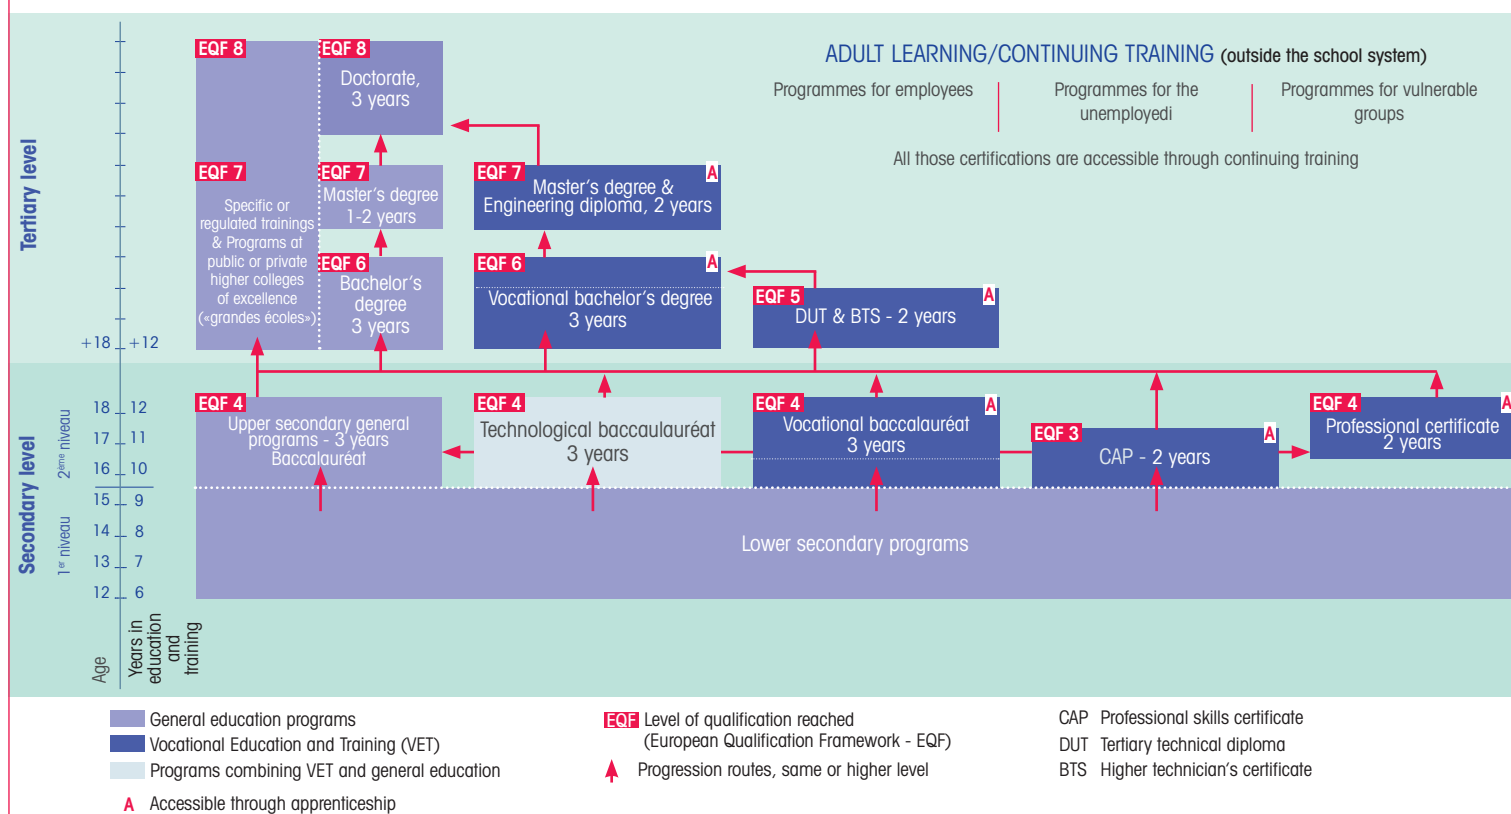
Tertiary level

Secondary level

2ème niveau

1er niveau

EQF 8

EQF 8
Doctorate, 3 years

ADULT LEARNING/CONTINUING TRAINING (outside the school system)

Programmes for employees

Programmes for the unemployedi

Programmes for vulnerable groups

All those certifications are accessible through continuing training

EQF 7
Specific or regulated trainings & Programs at public or private higher colleges of excellence («grandes écoles»)

EQF 7
Master's degree 1-2 years

EQF 7 A
Master's degree & Engineering diploma, 2 years

EQF 6
Bachelor's degree 3 years

EQF 6 A
Vocational bachelor's degree 3 years

EQF 5 A
DUT & BTS - 2 years

+18 +12

18 12
17 11
16 10
15 9
14 8
13 7
12 6

EQF 4
Upper secondary general programs - 3 years Baccalauréat

EQF 4
Technological baccaulauréat 3 years

EQF 4 A
Vocational baccalauréat 3 years

EQF 3 A
CAP - 2 years

EQF 4 A
Professional certificate 2 years

Lower secondary programs

Age

Years in education and training

General education programs
Vocational Education and Training (VET)
Programs combining VET and general education
A Accessible through apprenticeship

EQF Level of qualification reached (European Qualification Framework - EQF)
Progression routes, same or higher level

CAP Professional skills certificate
DUT Tertiary technical diploma
BTS Higher technician's certificate